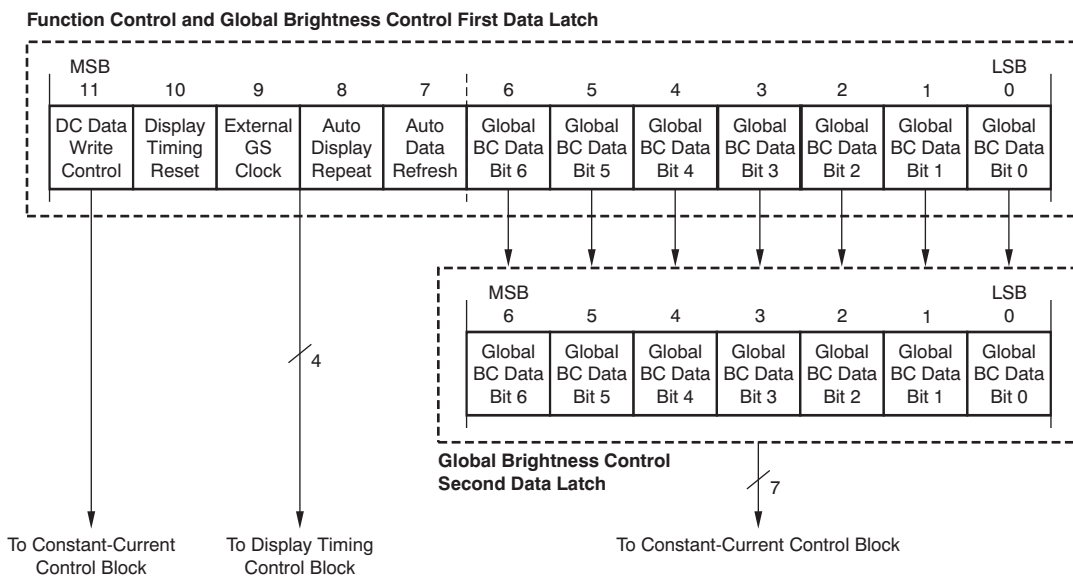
Function Control and Global Brightness Control First Data Latch

| MSB 11 | 10 | 9 | 8 | 7 | 6 | 5 | 4 | 3 | 2 | 1 | LSB 0 |
|---|---|---|---|---|---|---|---|---|---|---|---|
| DC Data Write Control | Display Timing Reset | External GS Clock | Auto Display Repeat | Auto Data Refresh | Global BC Data Bit 6 | Global BC Data Bit 5 | Global BC Data Bit 4 | Global BC Data Bit 3 | Global BC Data Bit 2 | Global BC Data Bit 1 | Global BC Data Bit 0 |

| MSB 6 | 5 | 4 | 3 | 2 | 1 | LSB 0 |
|---|---|---|---|---|---|---|
| Global BC Data Bit 6 | Global BC Data Bit 5 | Global BC Data Bit 4 | Global BC Data Bit 3 | Global BC Data Bit 2 | Global BC Data Bit 1 | Global BC Data Bit 0 |

4

Global Brightness Control Second Data Latch

7

To Constant-Current Control Block

To Display Timing Control Block

To Constant-Current Control Block